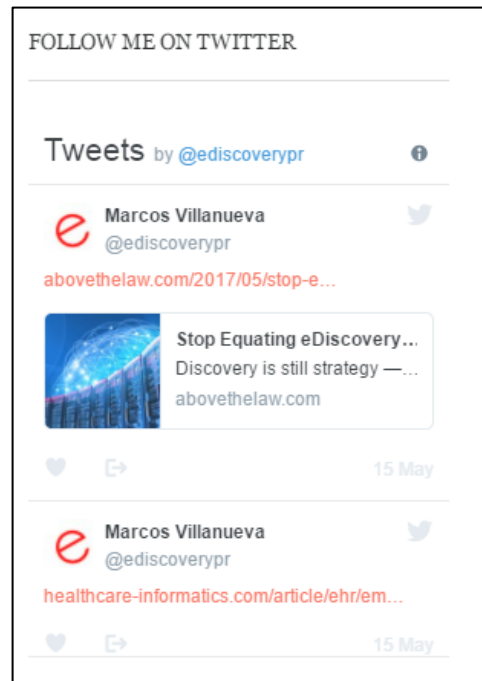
FOLLOW ME ON TWITTER

Tweets by @ediscoverypr

Marcos Villanueva
@ediscoverypr

abovethelaw.com/2017/05/stop-e...

Stop Equating eDiscovery...
Discovery is still strategy —...
abovethelaw.com

15 May

Marcos Villanueva
@ediscoverypr

healthcare-informatics.com/article/ehr/em...

15 May